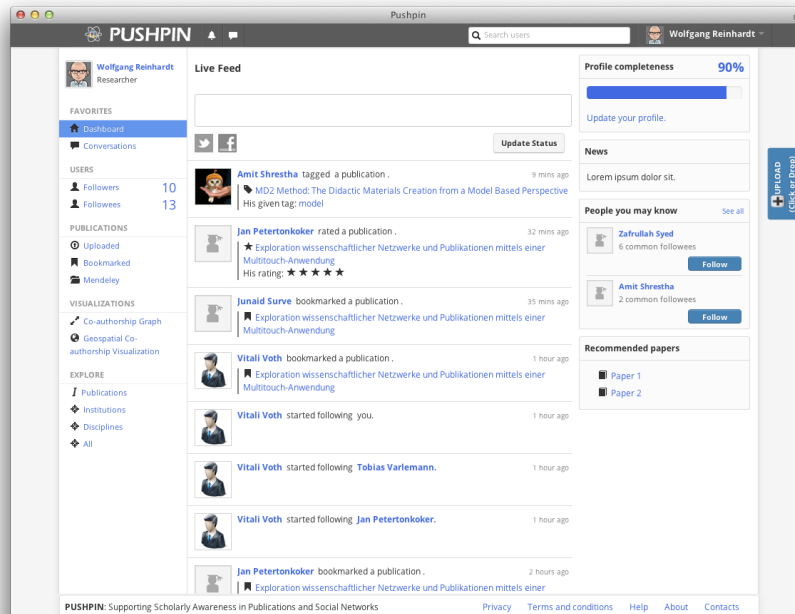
Pushpin

PUSHPIN

Search users

Wolfgang Reinhardt

Wolfgang Reinhardt
Researcher

FAVORITES
Dashboard
Conversations

USERS
Followers 10
Followees 13

PUBLICATIONS
Uploaded
Bookmarked
Mendeley

VISUALIZATIONS
Co-authorship Graph
Geospatial Co-authorship Visualization

EXPLORE
Publications
Institutions
Disciplines
All

Live Feed

Update Status

Amit Shrestha tagged a publication . 9 mins ago
MD2 Method: The Didactic Materials Creation from a Model Based Perspective
His given tag: model

Jan Petertonkoker rated a publication . 32 mins ago
Exploration wissenschaftlicher Netzwerke und Publikationen mittels einer Multitouch-Anwendung
His rating: ★★★★★

Junaid Surve bookmarked a publication . 35 mins ago
Exploration wissenschaftlicher Netzwerke und Publikationen mittels einer Multitouch-Anwendung

Vitali Voth bookmarked a publication . 1 hour ago
Exploration wissenschaftlicher Netzwerke und Publikationen mittels einer Multitouch-Anwendung

Vitali Voth started following you. 1 hour ago

Vitali Voth started following Tobias Varlemann. 1 hour ago

Vitali Voth started following Jan Petertonkoker. 1 hour ago

Jan Petertonkoker bookmarked a publication . 2 hours ago
Exploration wissenschaftlicher Netzwerke und Publikationen mittels einer

Profile completeness 90%
Update your profile.

News
Lorem ipsum dolor sit.

People you may know See all
Zafrullah Syed
6 common followees
Follow
Amit Shrestha
2 common followees
Follow

Recommended papers
Paper 1
Paper 2

UPLOAD (Click or Drop)

PUSHPIN: Supporting Scholarly Awareness in Publications and Social Networks
Privacy Terms and conditions Help About Contacts